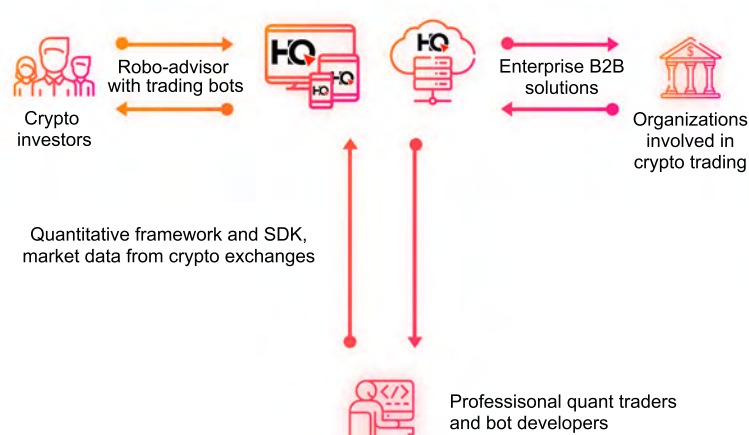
Crypto investors

Robo-advisor with trading bots

HQ

HQ

HQ

HQ

Enterprise B2B solutions

Organizations involved in crypto trading

Quantitative framework and SDK, market data from crypto exchanges

</>

Professisonal quant traders and bot developers